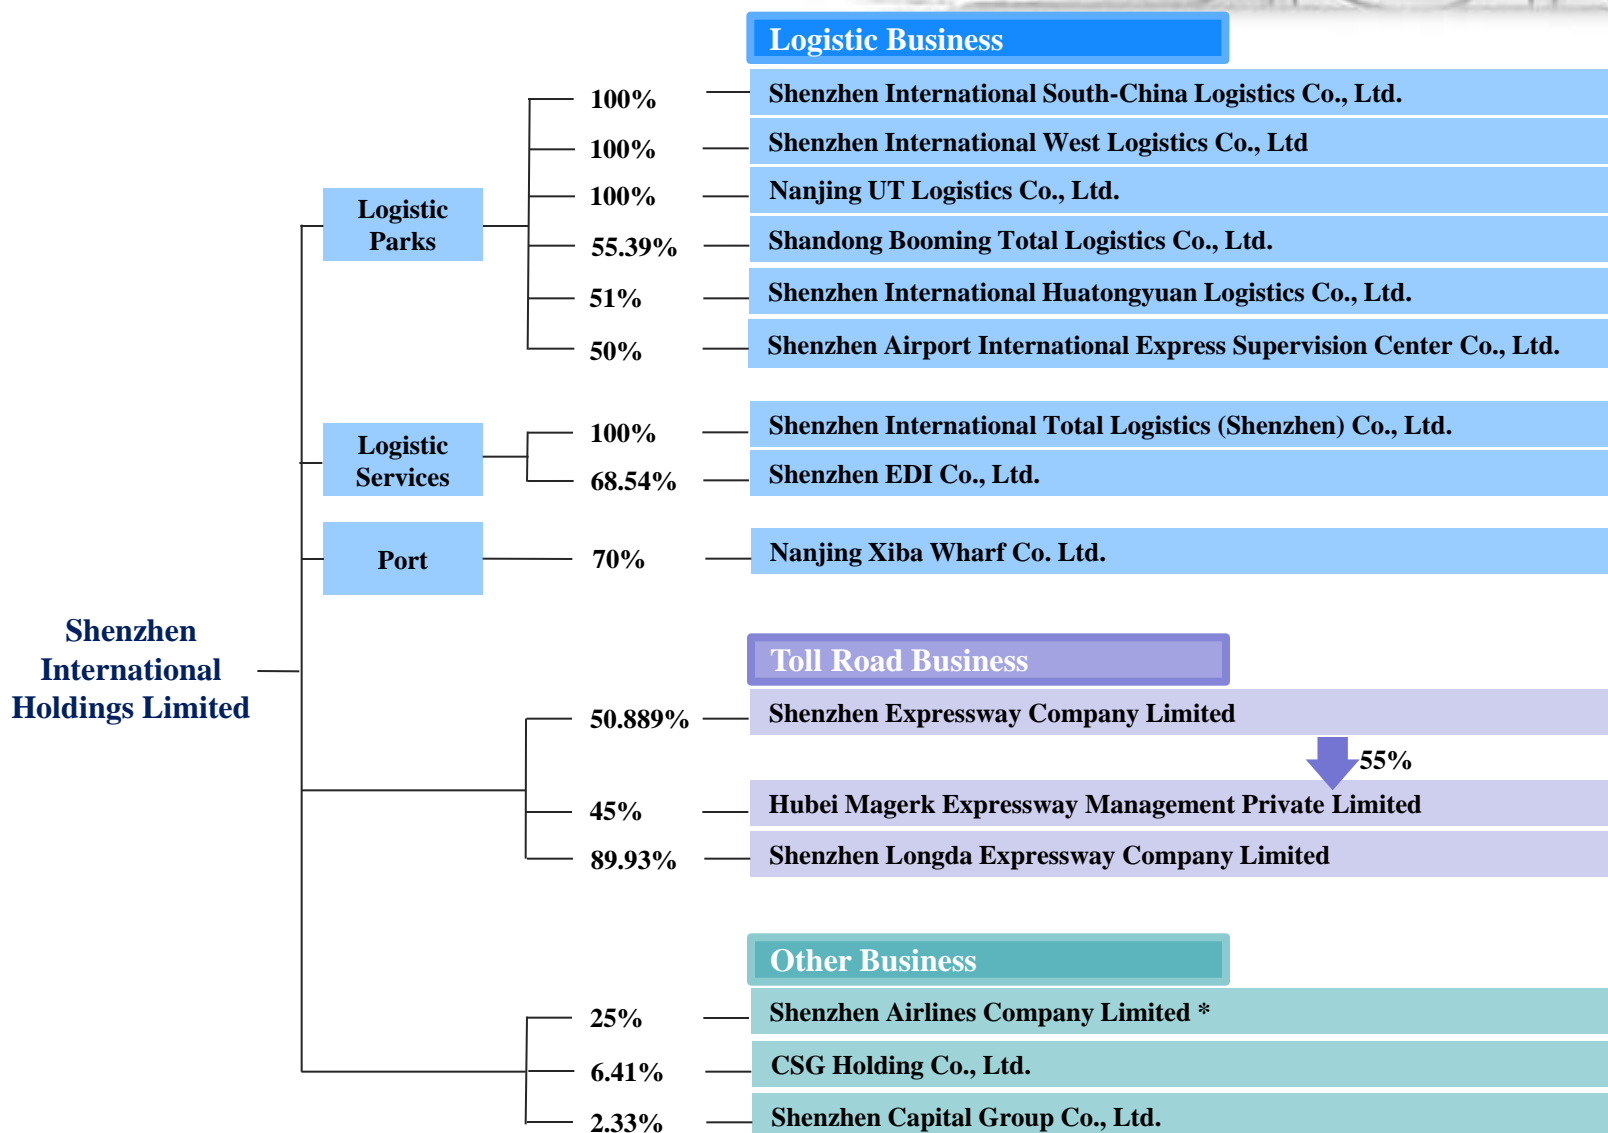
Logistic Business

Shenzhen International Holdings Limited

Logistic Parks

100% Shenzhen International South-China Logistics Co., Ltd.

100% Shenzhen International West Logistics Co., Ltd

100% Nanjing UT Logistics Co., Ltd.

55.39% Shandong Booming Total Logistics Co., Ltd.

51% Shenzhen International Huatongyuan Logistics Co., Ltd.

50% Shenzhen Airport International Express Supervision Center Co., Ltd.

Logistic Services

100% Shenzhen International Total Logistics (Shenzhen) Co., Ltd.

68.54% Shenzhen EDI Co., Ltd.

Port

70% Nanjing Xiba Wharf Co. Ltd.

Toll Road Business

50.889% Shenzhen Expressway Company Limited

55%

45% Hubei Magerk Expressway Management Private Limited

89.93% Shenzhen Longda Expressway Company Limited

Other Business

25% Shenzhen Airlines Company Limited *

6.41% CSG Holding Co., Ltd.

2.33% Shenzhen Capital Group Co., Ltd.